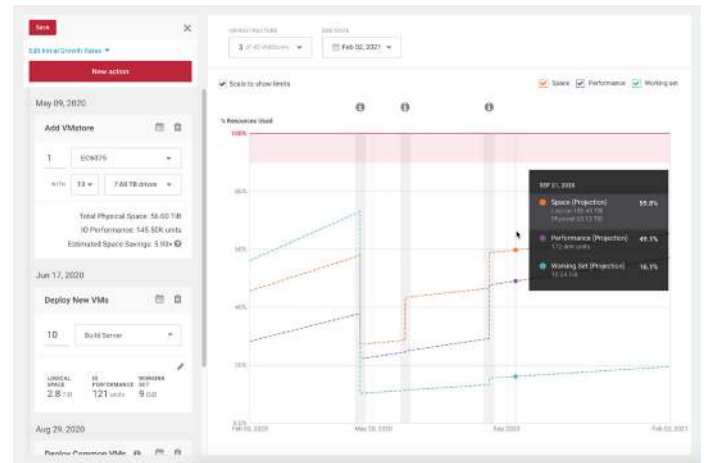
Save

Edit Initial Growth Rates ▾

New action

May 09, 2020

Add VMstore

1 EC6075

WITH 13 7.68 TB drives

Total Physical Space: 56.60 TiB
IO Performance: 145.50K units
Estimated Space Savings: 5.99x

Jun 17, 2020

Deploy New VMs

10 Build Server

LOGICAL SPACE 2.8 TiB
IO PERFORMANCE 121 units
WORKING SET 9 GiB

Aug 29, 2020

Deploy Common VMs

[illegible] 3 of 40 VMstores
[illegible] Feb 02, 2021

Scale to show limits

Space Performance Working set

% Resources Used

100%

80%

60%

40%

20%

0.0%

Feb 02, 2020 May 28, 2020 Sep 2020 Feb 02, 2021

SEP 21, 2020
Space (Projection) 59.8%
Logical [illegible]
Physical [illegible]
Performance (Projection) 49.1%
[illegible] units
Working Set (Projection) 16.1%
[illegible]